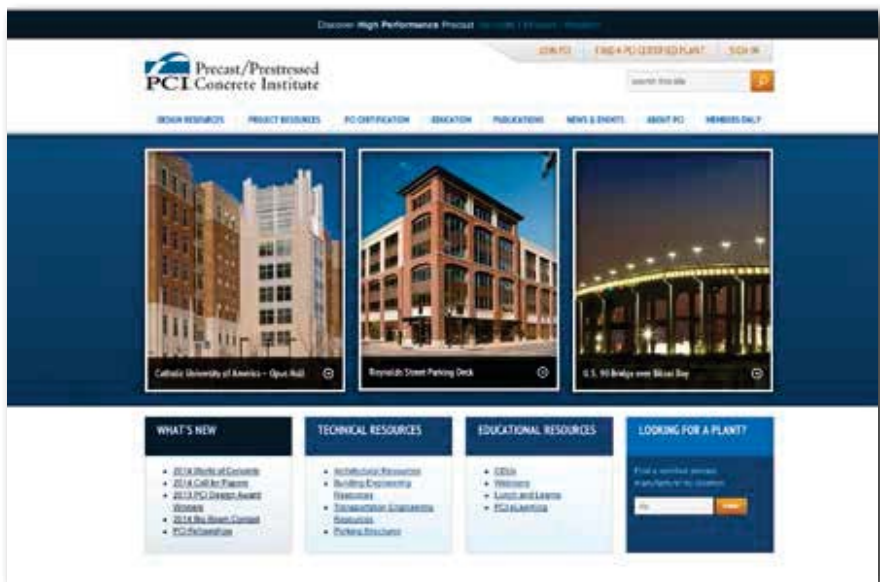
Discover High Performance Precast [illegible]

JOIN PCI | FIND A PCI CERTIFIED PLANT | SIGN IN

PCI Precast/Prestressed Concrete Institute

search this site

DESIGN RESOURCES | PROJECT RESOURCES | PCI CERTIFICATION | EDUCATION | PUBLICATIONS | NEWS & EVENTS | ABOUT PCI | MEMBERS ONLY

Catholic University of America – Opus Hall

Reynolds Street Parking Deck

U.S. 90 Bridge over Biloxi Bay

WHAT'S NEW

- 2014 World of Concrete
- 2014 Call for Papers
- 2013 PCI Design Award Winners
- 2014 Big Beam Contest
- PCI Fellowships

TECHNICAL RESOURCES

- Architectural Resources
- Building Engineering Resources
- Transportation Engineering Resources
- Parking Structures

EDUCATIONAL RESOURCES

- CEUs
- Webinars
- Lunch and Learns
- PCI eLearning

LOOKING FOR A PLANT?

Find a certified precast manufacturer by location

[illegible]